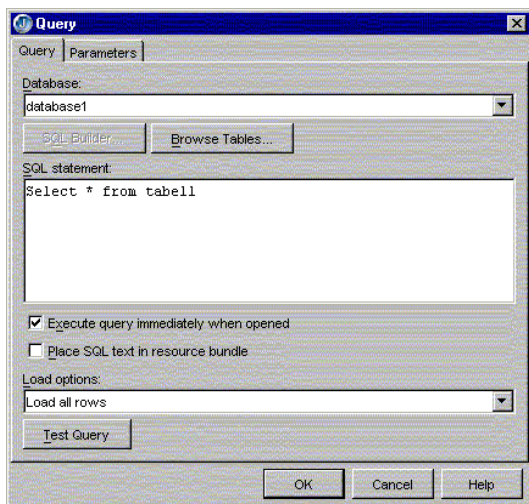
Query

Query
Parameters

Database:
database1

SQL Builder...
Browse Tables...

SQL statement:
Select * from tabell

Execute query immediately when opened

Place SQL text in resource bundle

Load options:
Load all rows

Test Query

OK
Cancel
Help